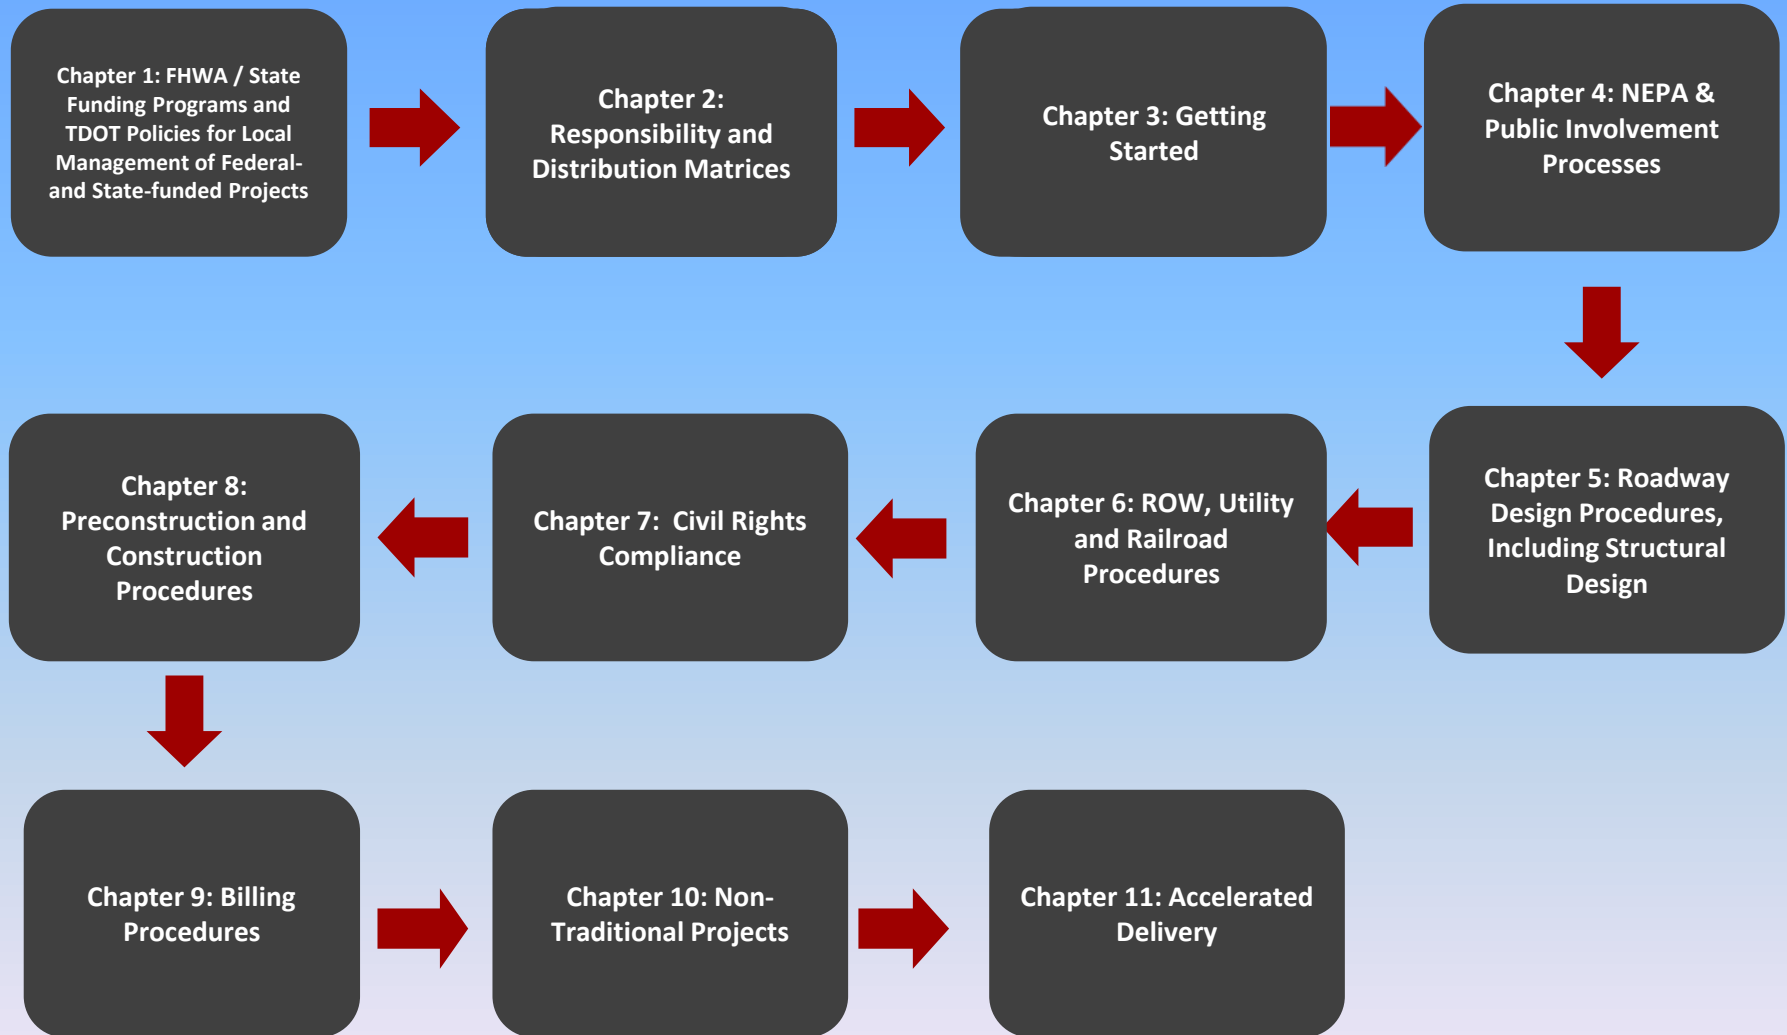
Chapter 1: FHWA / State Funding Programs and TDOT Policies for Local Management of Federal- and State-funded Projects

Chapter 2: Responsibility and Distribution Matrices

Chapter 3: Getting Started

Chapter 4: NEPA & Public Involvement Processes

Chapter 5: Roadway Design Procedures, Including Structural Design

Chapter 6: ROW, Utility and Railroad Procedures

Chapter 7: Civil Rights Compliance

Chapter 8: Preconstruction and Construction Procedures

Chapter 9: Billing Procedures

Chapter 10: Non-Traditional Projects

Chapter 11: Accelerated Delivery